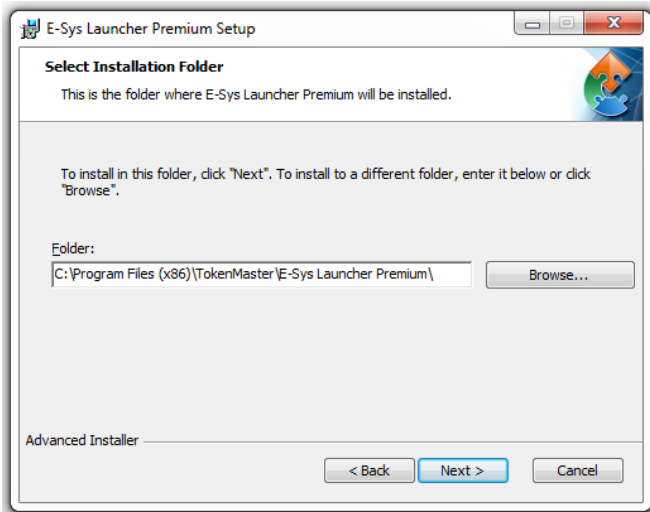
E-Sys Launcher Premium Setup

Select Installation Folder

This is the folder where E-Sys Launcher Premium will be installed.

To install in this folder, click "Next". To install to a different folder, enter it below or click "Browse".

Folder:

C:\Program Files (x86)\TokenMaster\E-Sys Launcher Premium\

Browse...

Advanced Installer

< Back

Next >

Cancel